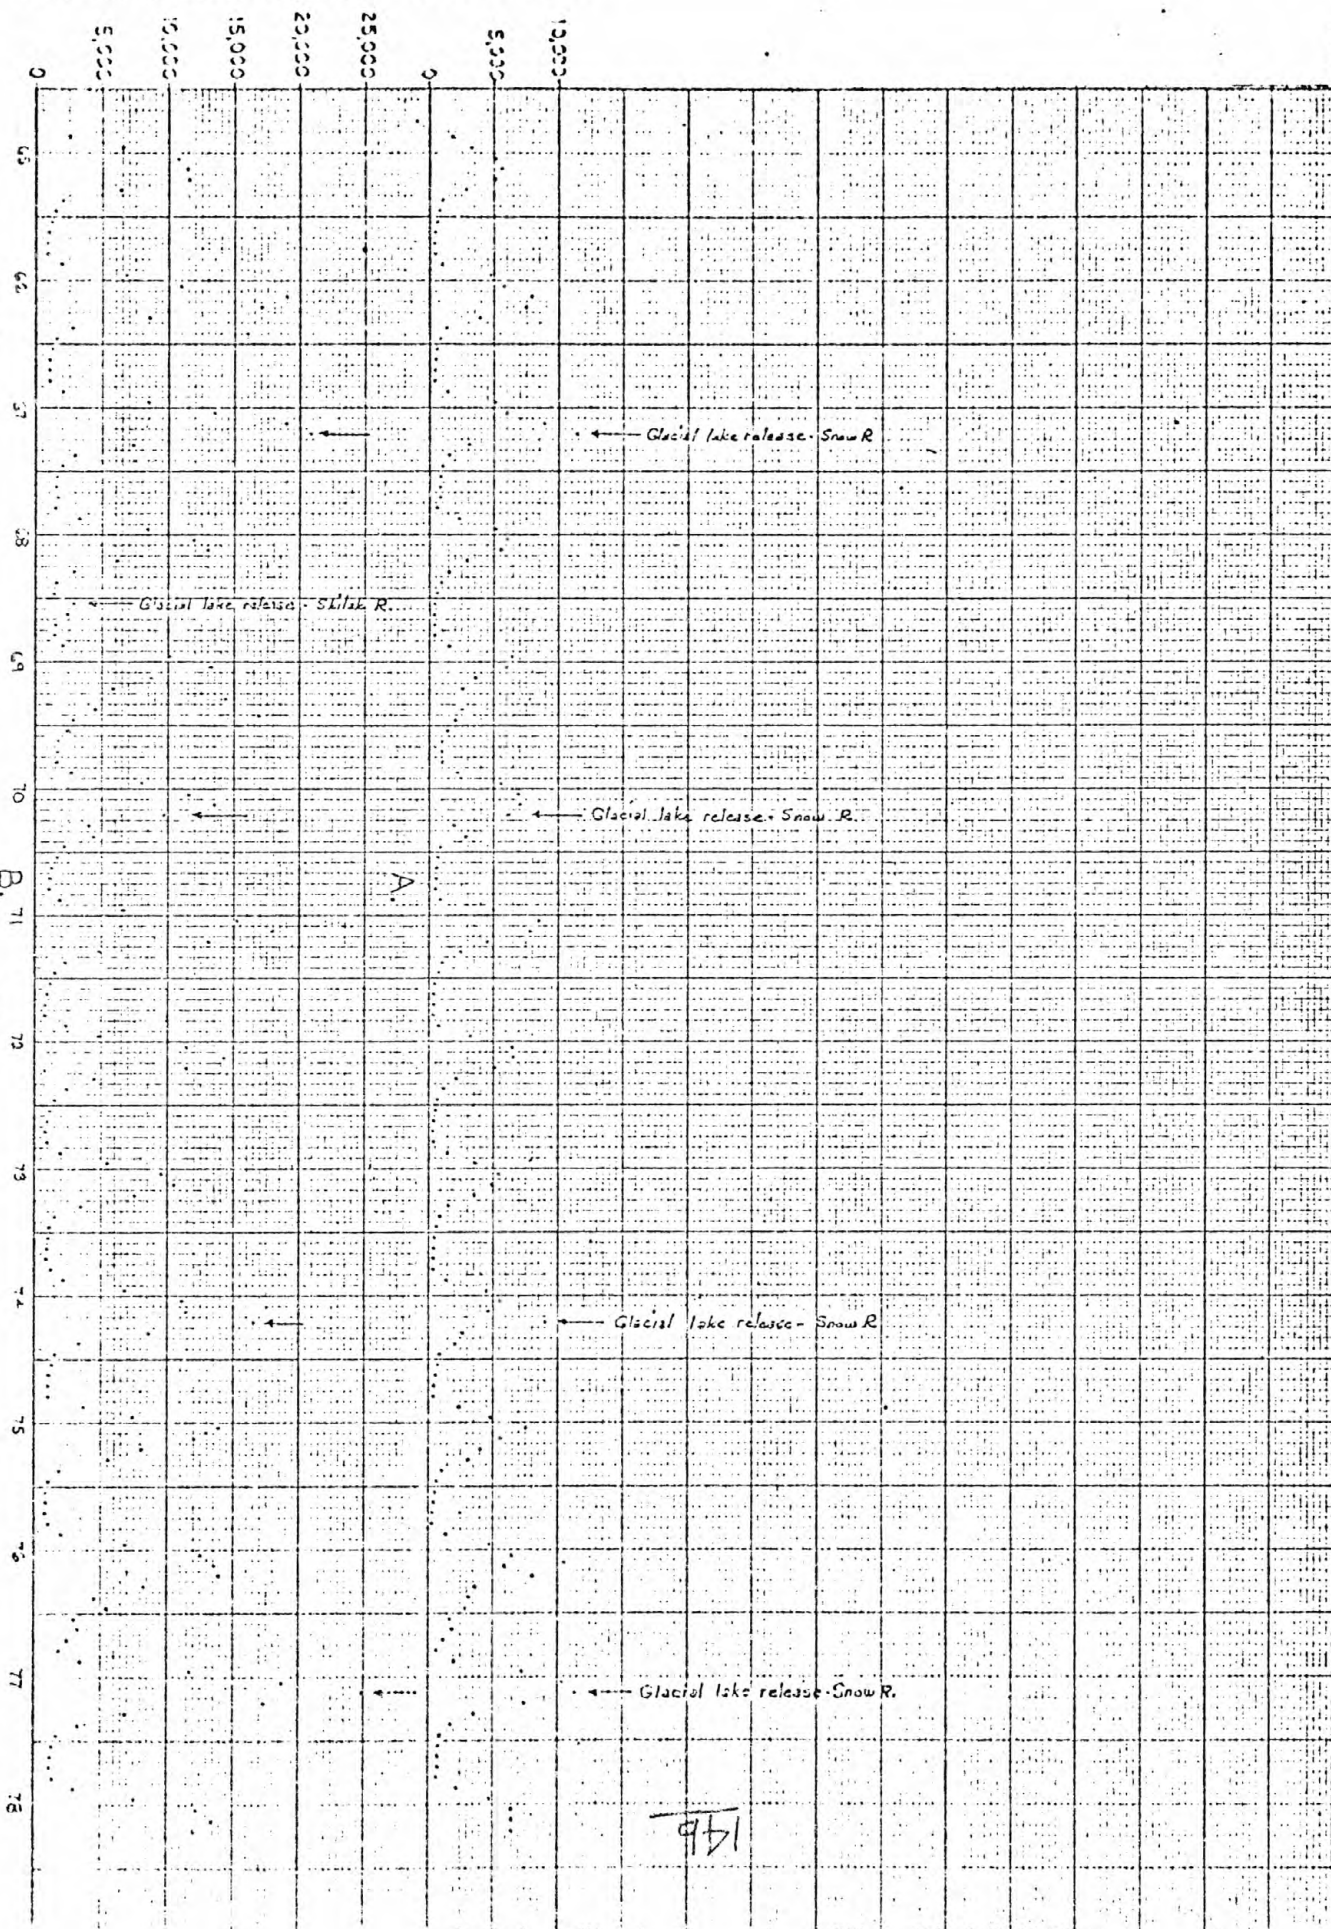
0
5,000
10,000
15,000
20,000
25,000
0
5,000
10,000

65
66
67
68
69
70
71
72
73
74
75
76
77
78

Glacial lake release - Snow R.
Glacial lake release - Skilak R.
Glacial lake release - Snow R.
A
B
Glacial lake release - Snow R
Glacial lake release - Snow R.
14b